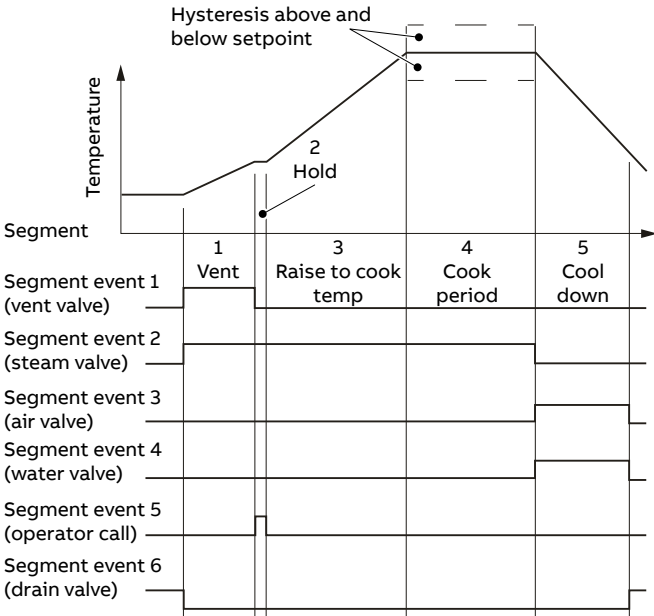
Hysteresis above and below setpoint

Temperature

2
Hold

Segment

1
Vent

3
Raise to cook temp

4
Cook period

5
Cool down

Segment event 1 (vent valve)

Segment event 2 (steam valve)

Segment event 3 (air valve)

Segment event 4 (water valve)

Segment event 5 (operator call)

Segment event 6 (drain valve)